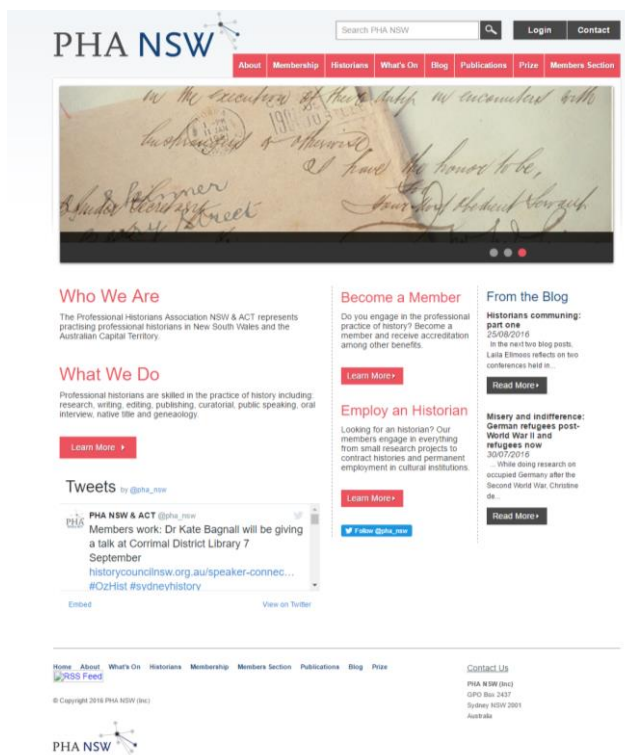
PHA NSW

Search PHA NSW

Login Contact

About Membership Historians What's On Blog Publications Prize Members Section

Who We Are

The Professional Historians Association NSW & ACT represents practising professional historians in New South Wales and the Australian Capital Territory.

What We Do

Professional historians are skilled in the practice of history including: research, writing, editing, publishing, curatorial, public speaking, oral interview, native title and genealogy.

Learn More ▸

Tweets by @pha_nsw

PHA NSW & ACT @pha_nsw

Members work: Dr Kate Bagnall will be giving a talk at Corrimal District Library 7 September

historycouncilnsw.org.au/speaker-connec…

#OzHist #sydneyhistory

Embed

View on Twitter

Become a Member

Do you engage in the professional practice of history? Become a member and receive accreditation among other benefits.

Learn More ▸

Employ an Historian

Looking for an historian? Our members engage in everything from small research projects to contract histories and permanent employment in cultural institutions.

Learn More ▸

Follow @pha_nsw

From the Blog

Historians communing: part one

25/08/2016

In the next two blog posts, Laila Ellmoos reflects on two conferences held in...

Read More ▸

Misery and indifference: German refugees post-World War II and refugees now

30/07/2016

... While doing research on occupied Germany after the Second World War, Christine de...

Read More ▸

Home About What's On Historians Membership Members Section Publications Blog Prize

RSS Feed

© Copyright 2016 PHA NSW (Inc)

Contact Us

PHA NSW (Inc)
GPO Box 2437
Sydney NSW 2001
Australia

PHA NSW